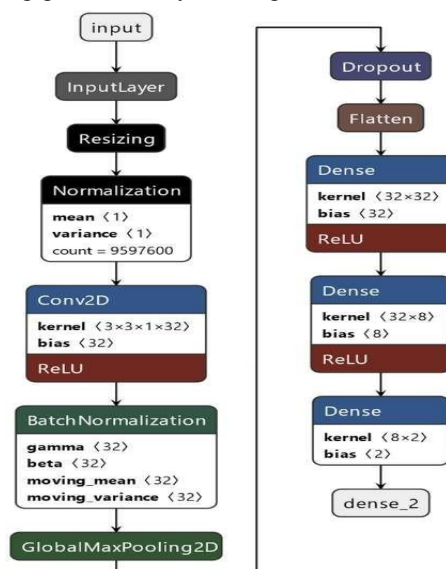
input

InputLayer

Resizing

Normalization
mean ⟨1⟩
variance ⟨1⟩
count = 9597600

Conv2D
kernel ⟨3×3×1×32⟩
bias ⟨32⟩
ReLU

BatchNormalization
gamma ⟨32⟩
beta ⟨32⟩
moving_mean ⟨32⟩
moving_variance ⟨32⟩

GlobalMaxPooling2D

Dropout

Flatten

Dense
kernel ⟨32×32⟩
bias ⟨32⟩
ReLU

Dense
kernel ⟨32×8⟩
bias ⟨8⟩
ReLU

Dense
kernel ⟨8×2⟩
bias ⟨2⟩

dense_2